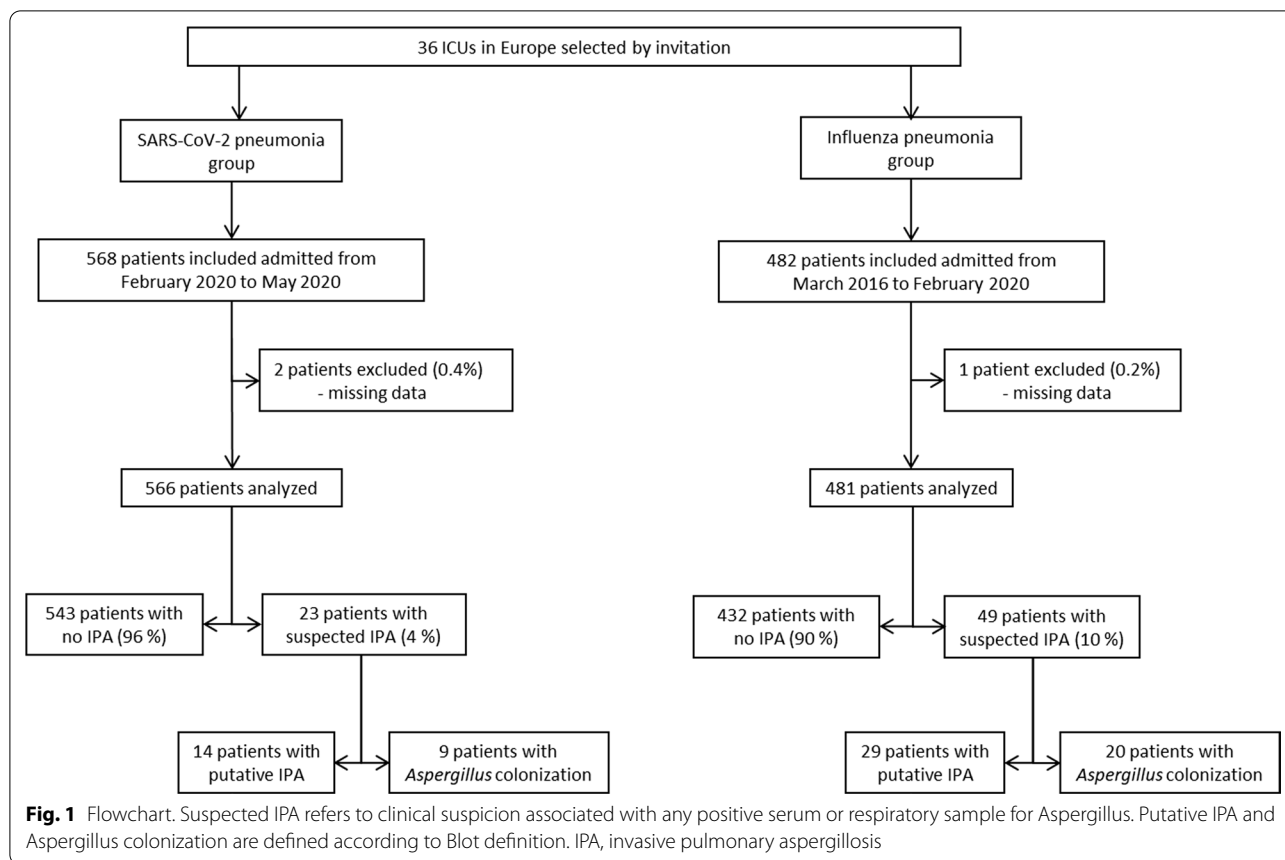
36 ICUs in Europe selected by invitation

SARS-CoV-2 pneumonia group

Influenza pneumonia group

568 patients included admitted from February 2020 to May 2020

482 patients included admitted from March 2016 to February 2020

2 patients excluded (0.4%) - missing data

1 patient excluded (0.2%) - missing data

566 patients analyzed

481 patients analyzed

543 patients with no IPA (96 %)

23 patients with suspected IPA (4 %)

432 patients with no IPA (90 %)

49 patients with suspected IPA (10 %)

14 patients with putative IPA

9 patients with *Aspergillus* colonization

29 patients with putative IPA

20 patients with *Aspergillus* colonization

**Fig. 1** Flowchart. Suspected IPA refers to clinical suspicion associated with any positive serum or respiratory sample for Aspergillus. Putative IPA and Aspergillus colonization are defined according to Blot definition. IPA, invasive pulmonary aspergillosis